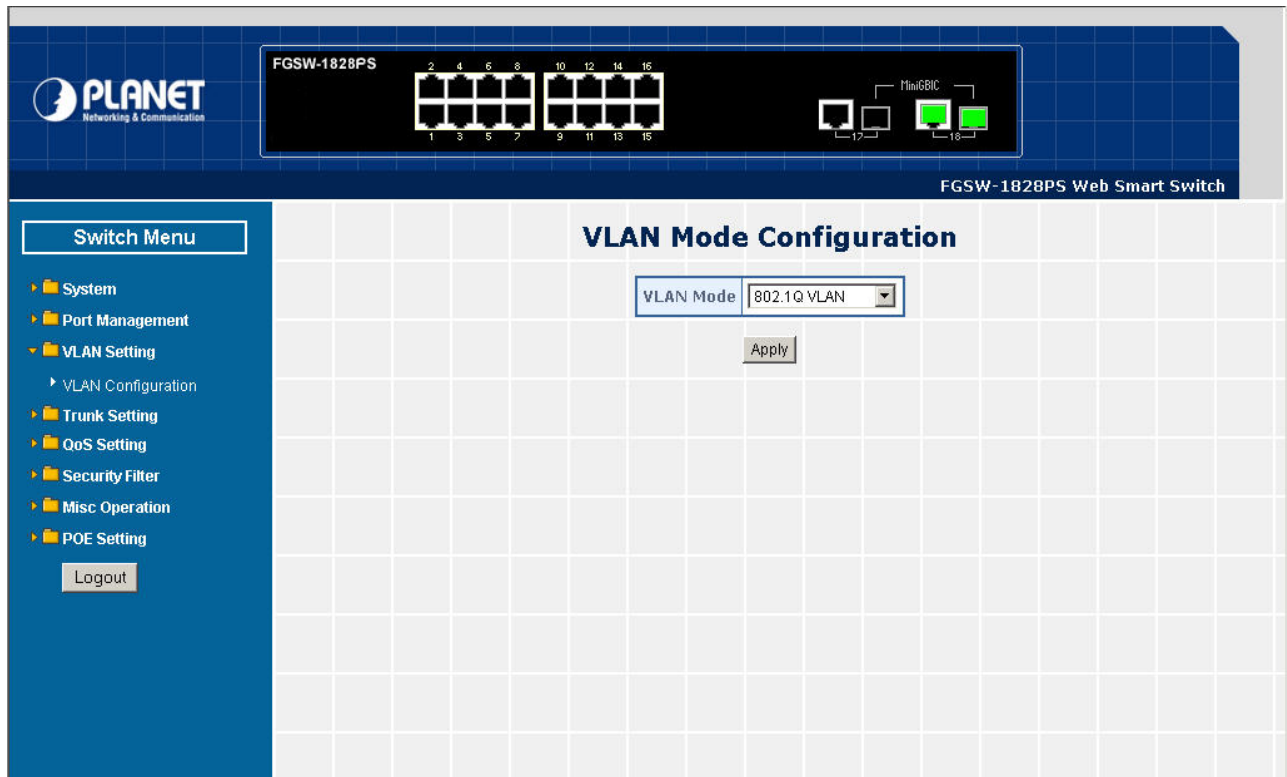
PLANET
Networking & Communication

FGSW-1828PS

2 4 6 8 10 12 14 16
1 3 5 7 9 11 13 15

MiniGBIC
17 18

FGSW-1828PS Web Smart Switch

Switch Menu

System
Port Management
VLAN Setting
VLAN Configuration
Trunk Setting
QoS Setting
Security Filter
Misc Operation
POE Setting
Logout

VLAN Mode Configuration

| VLAN Mode | 802.1Q VLAN |
|---|---|

Apply